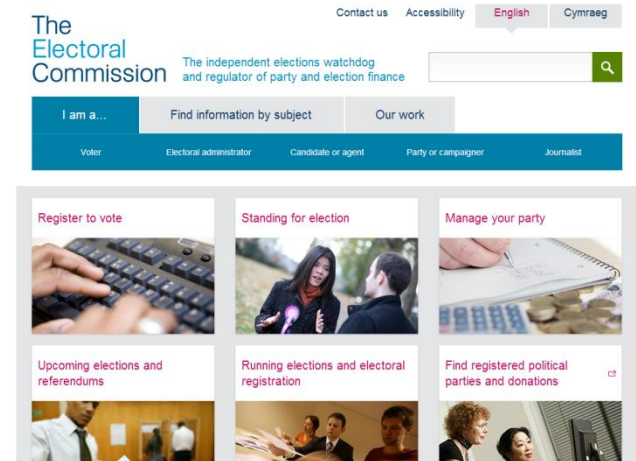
The Electoral Commission

The independent elections watchdog and regulator of party and election finance

Contact us Accessibility English Cymraeg

I am a... Find information by subject Our work

Voter Electoral administrator Candidate or agent Party or campaigner Journalist

Register to vote

Standing for election

Manage your party

Upcoming elections and referendums

Running elections and electoral registration

Find registered political parties and donations